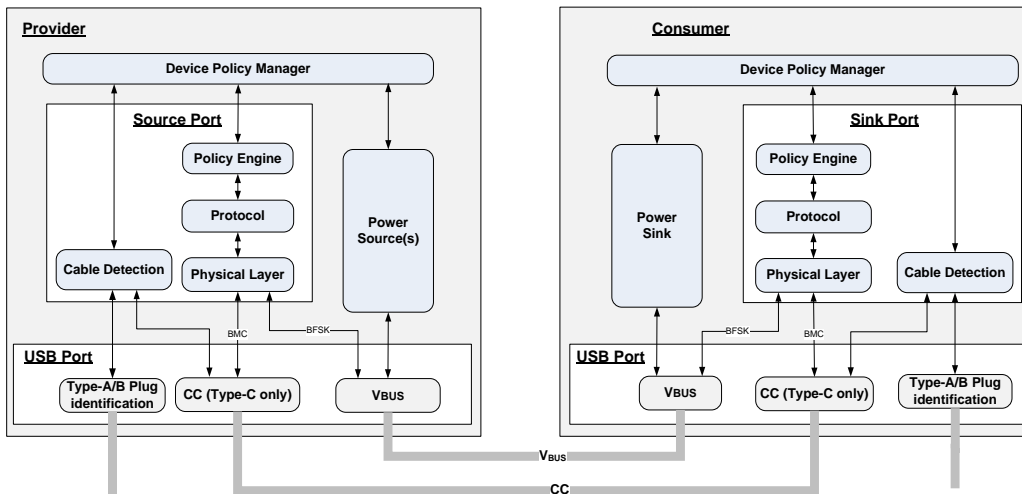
Provider

Device Policy Manager

Source Port

Policy Engine

Protocol

Cable Detection

Physical Layer

Power Source(s)

BMC

BFSK

USB Port

Type-A/B Plug identification

CC (Type-C only)

VBUS

Consumer

Device Policy Manager

Sink Port

Power Sink

Policy Engine

Protocol

Physical Layer

Cable Detection

BFSK

BMC

USB Port

VBUS

CC (Type-C only)

Type-A/B Plug identification

VBUS

CC